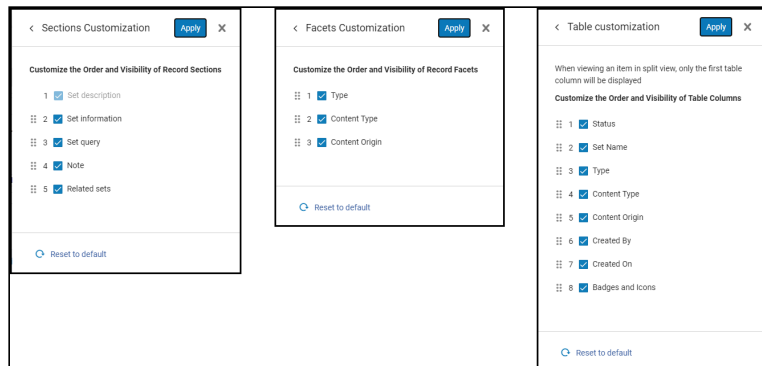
< Sections Customization Apply ✕

Customize the Order and Visibility of Record Sections

1 Set description
2 Set information
3 Set query
4 Note
5 Related sets

Reset to default

< Facets Customization Apply ✕

Customize the Order and Visibility of Record Facets

1 Type
2 Content Type
3 Content Origin

Reset to default

< Table customization Apply ✕

When viewing an item in split view, only the first table column will be displayed

Customize the Order and Visibility of Table Columns

1 Status
2 Set Name
3 Type
4 Content Type
5 Content Origin
6 Created By
7 Created On
8 Badges and Icons

Reset to default